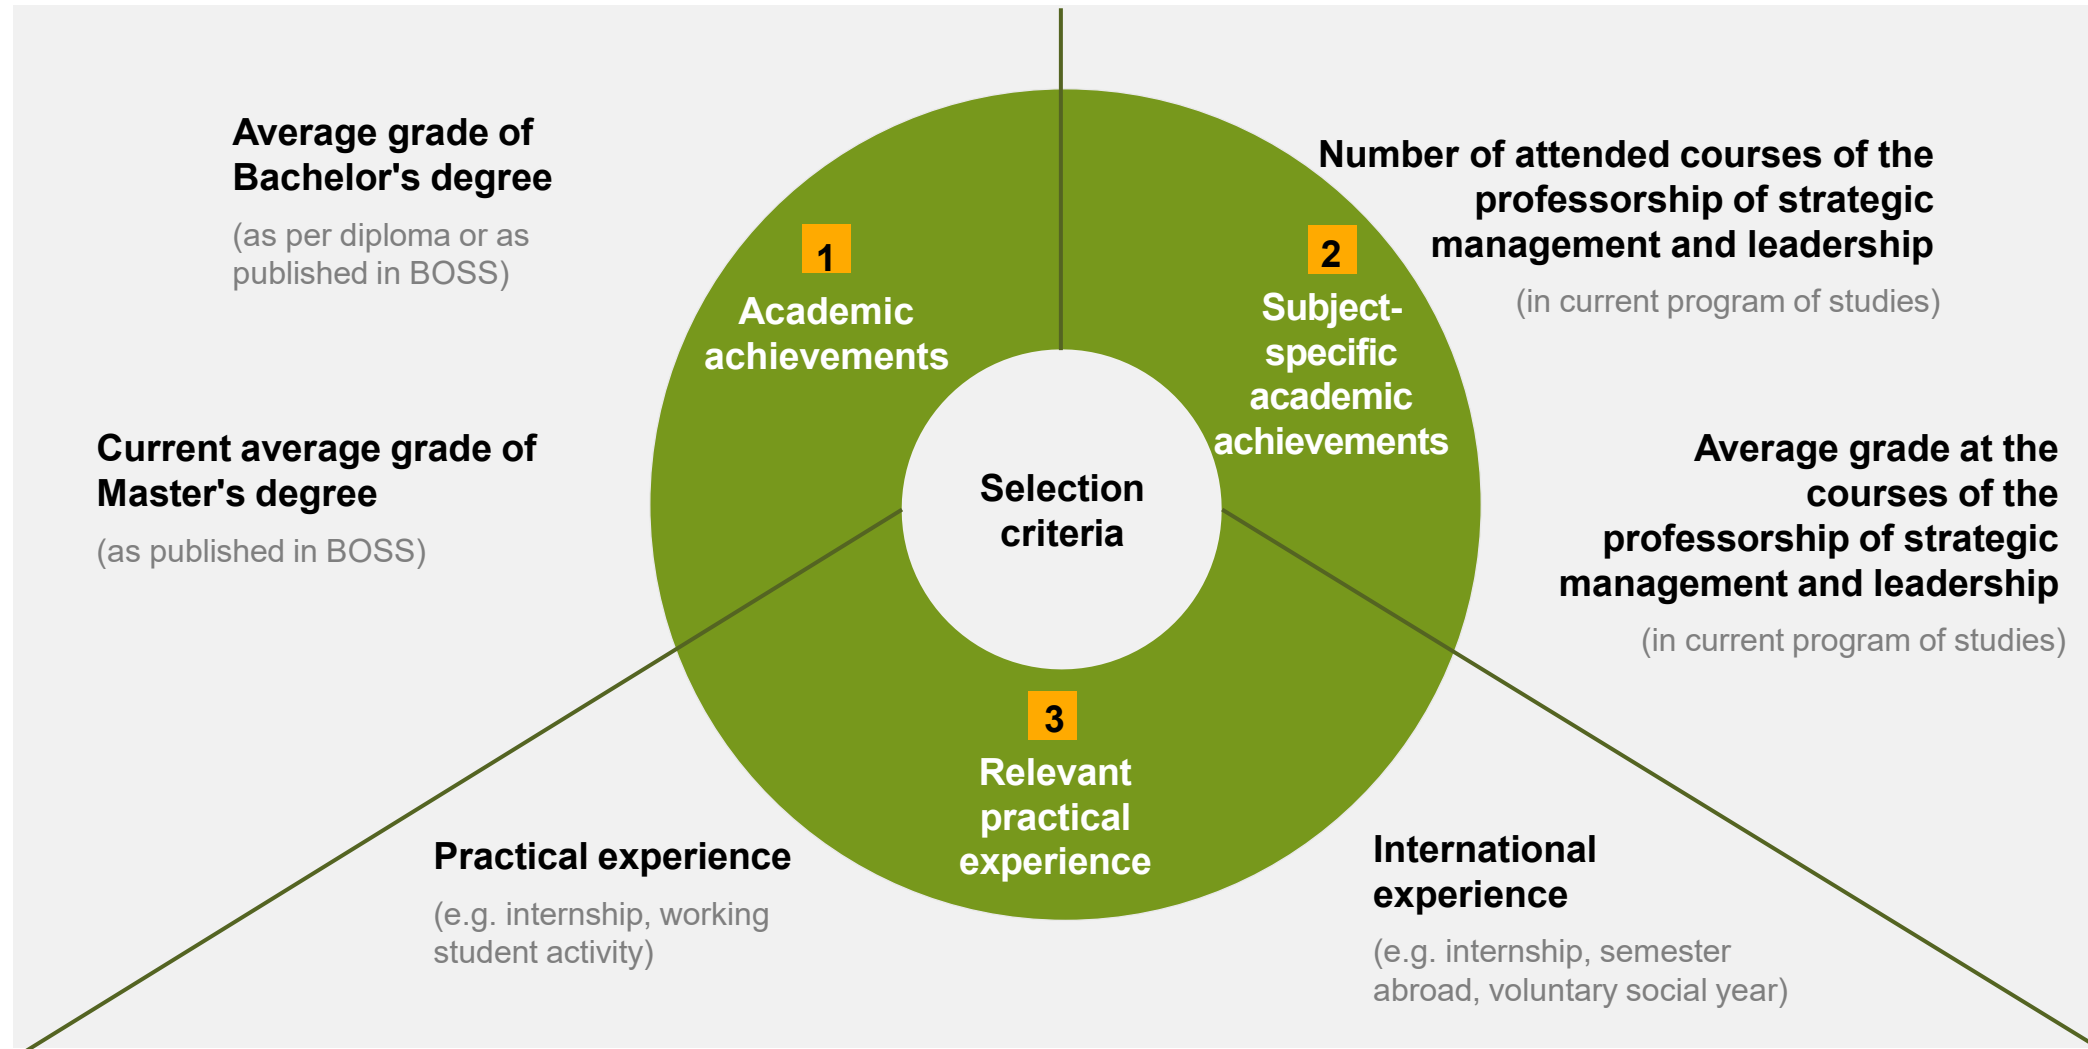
Average grade of Bachelor's degree

(as per diploma or as published in BOSS)

Current average grade of Master's degree

(as published in BOSS)

1
Academic achievements

2
Subject-specific academic achievements

Selection criteria

3
Relevant practical experience

Number of attended courses of the professorship of strategic management and leadership

(in current program of studies)

Average grade at the courses of the professorship of strategic management and leadership

(in current program of studies)

Practical experience

(e.g. internship, working student activity)

International experience

(e.g. internship, semester abroad, voluntary social year)